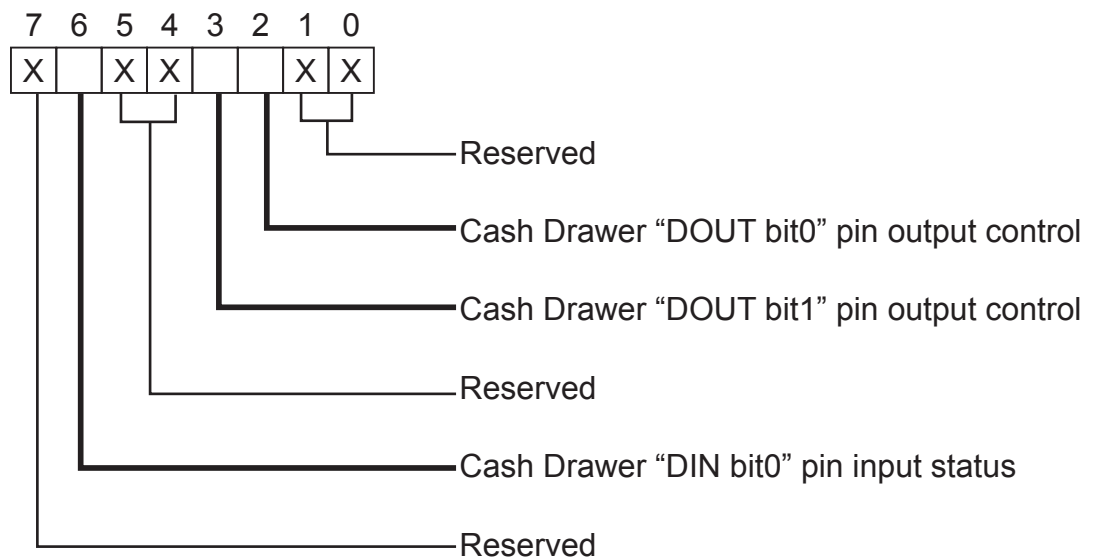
7 6 5 4 3 2 1 0

| X | | X | X | | | X | X |
|---|---|---|---|---|---|---|---|

Reserved

Cash Drawer “DOUT bit0” pin output control

Cash Drawer “DOUT bit1” pin output control

Reserved

Cash Drawer “DIN bit0” pin input status

Reserved